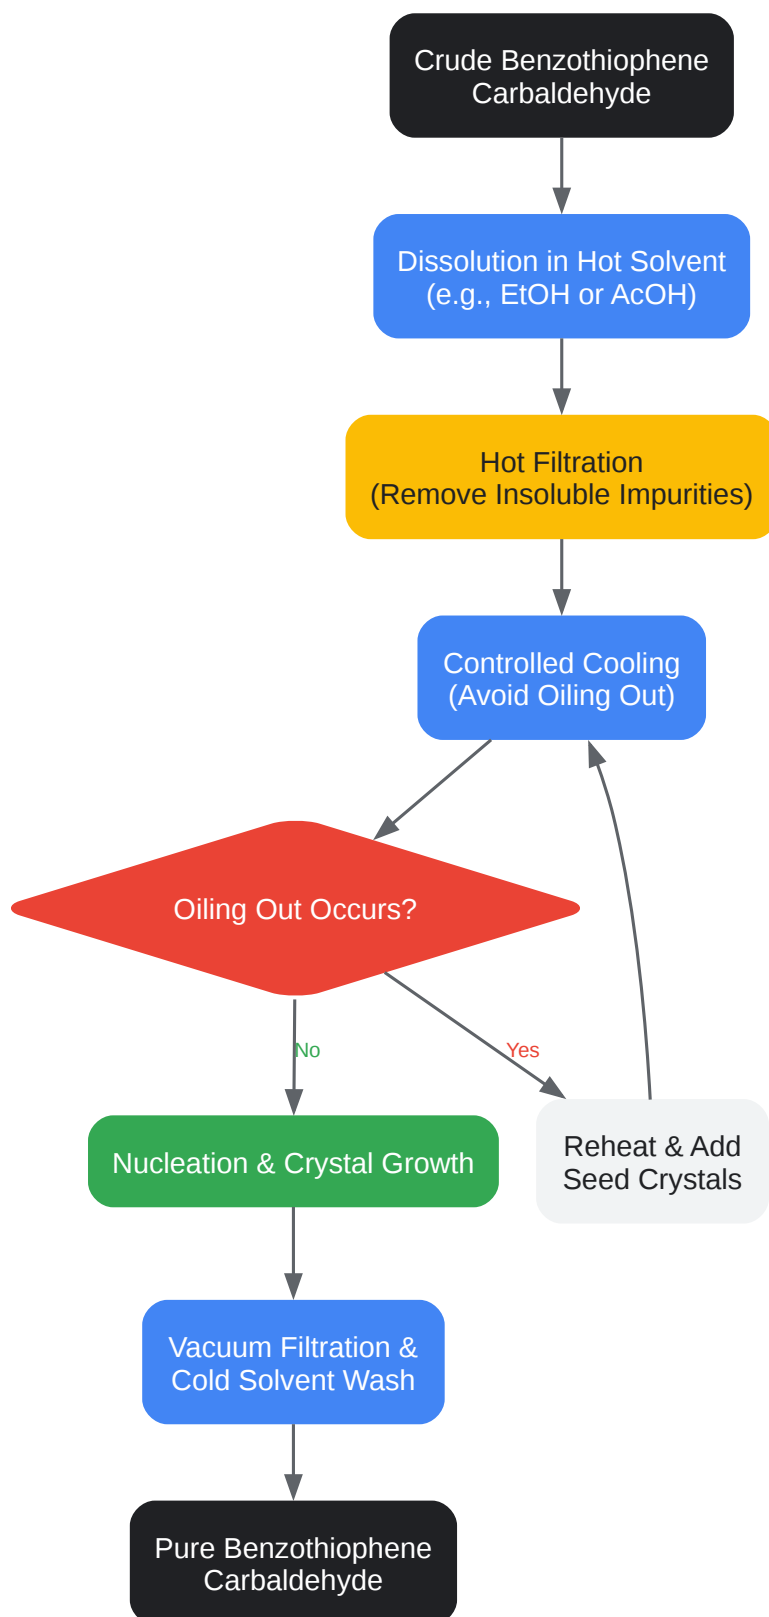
Crude Benzothiophene Carbaldehyde

Dissolution in Hot Solvent (e.g., EtOH or AcOH)

Hot Filtration (Remove Insoluble Impurities)

Controlled Cooling (Avoid Oiling Out)

Oiling Out Occurs?

No

Yes

Nucleation & Crystal Growth

Reheat & Add Seed Crystals

Vacuum Filtration & Cold Solvent Wash

Pure Benzothiophene Carbaldehyde